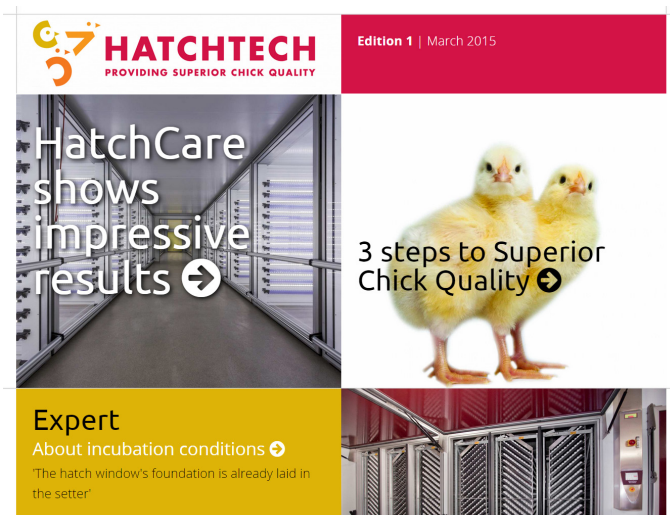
HATCHTECH
PROVIDING SUPERIOR CHICK QUALITY

Edition 1 | March 2015

HatchCare shows impressive results

3 steps to Superior Chick Quality

Expert
About incubation conditions
'The hatch window's foundation is already laid in the setter'